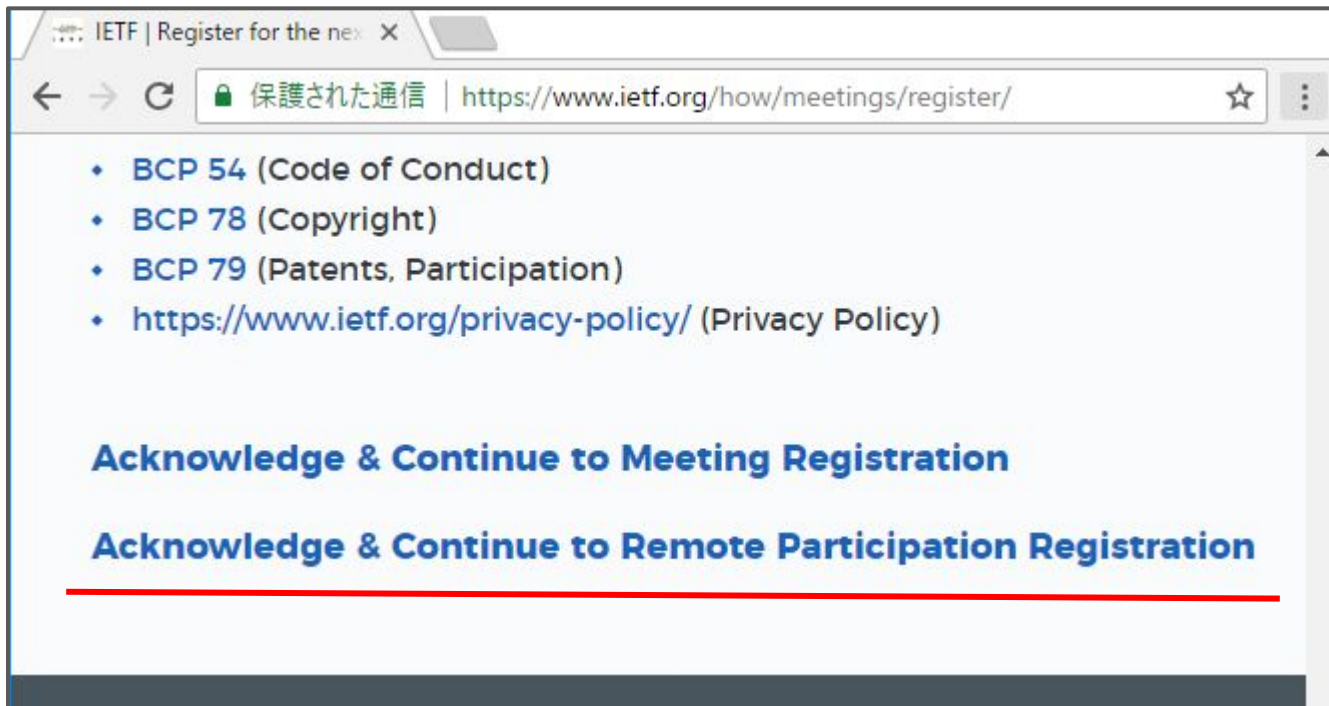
IETF | Register for the ne× ×

保護された通信 | https://www.ietf.org/how/meetings/register/

- BCP 54 (Code of Conduct)
- BCP 78 (Copyright)
- BCP 79 (Patents, Participation)
- https://www.ietf.org/privacy-policy/ (Privacy Policy)

Acknowledge & Continue to Meeting Registration

Acknowledge & Continue to Remote Participation Registration